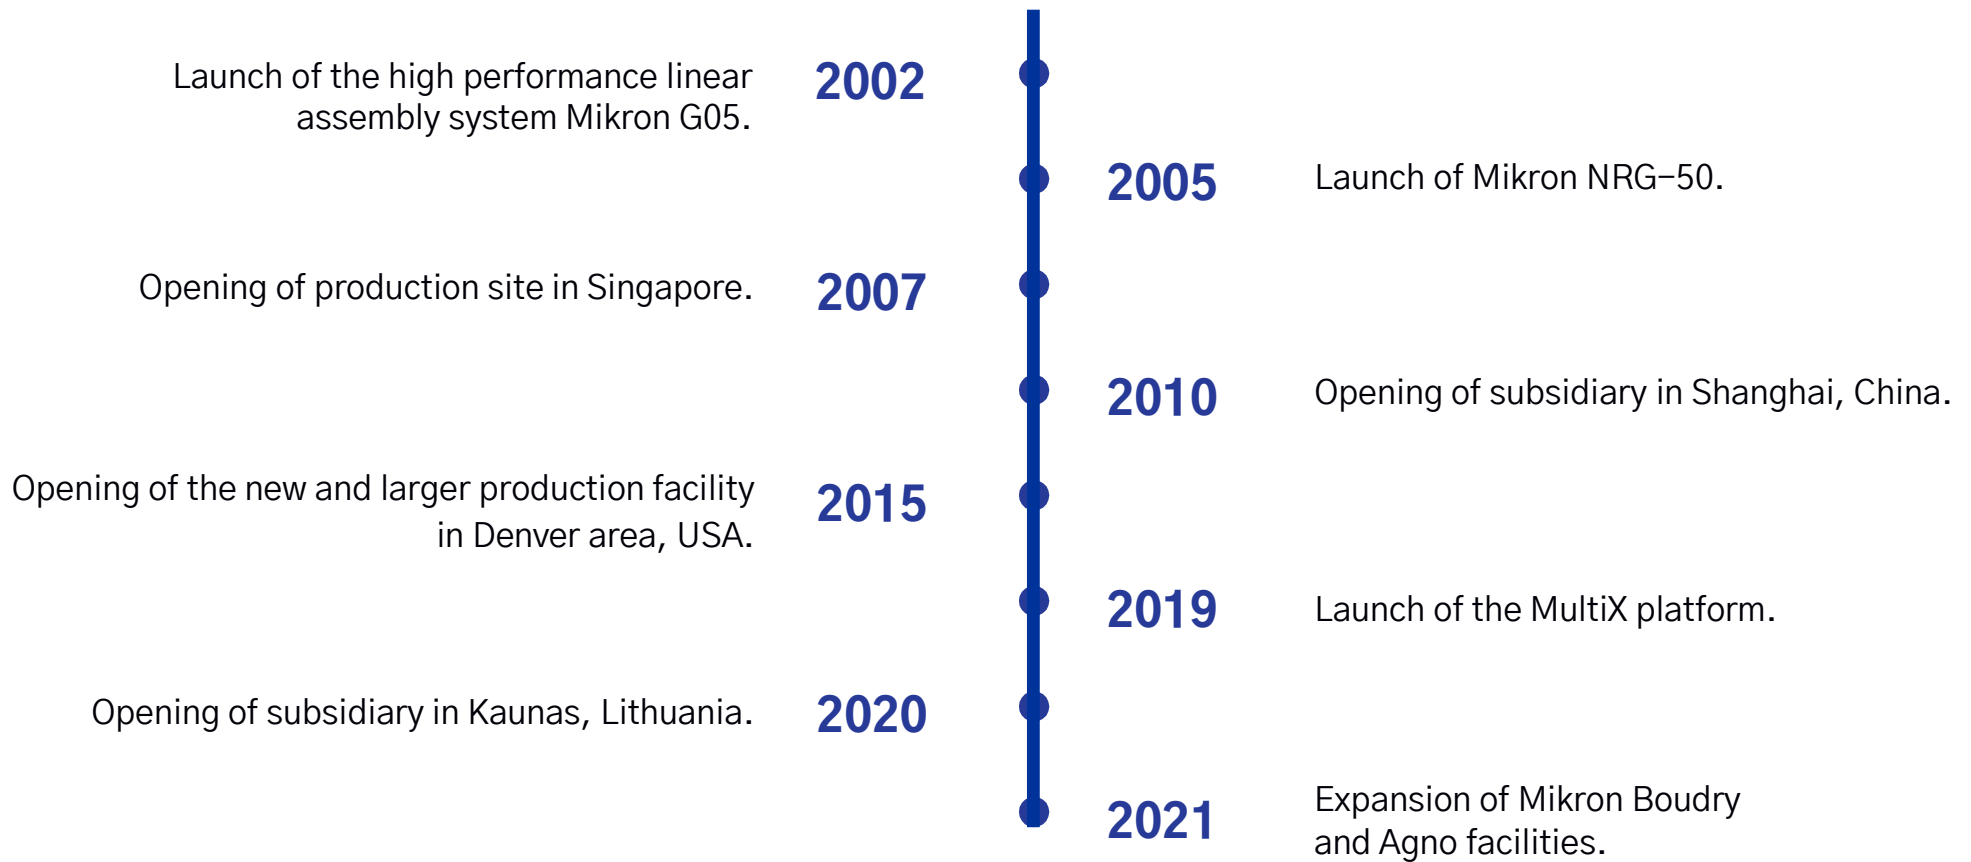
Launch of the high performance linear assembly system Mikron G05.

2002

2005

Launch of Mikron NRG–50.

Opening of production site in Singapore.

2007

2010

Opening of subsidiary in Shanghai, China.

Opening of the new and larger production facility in Denver area, USA.

2015

2019

Launch of the MultiX platform.

Opening of subsidiary in Kaunas, Lithuania.

2020

2021

Expansion of Mikron Boudry and Agno facilities.